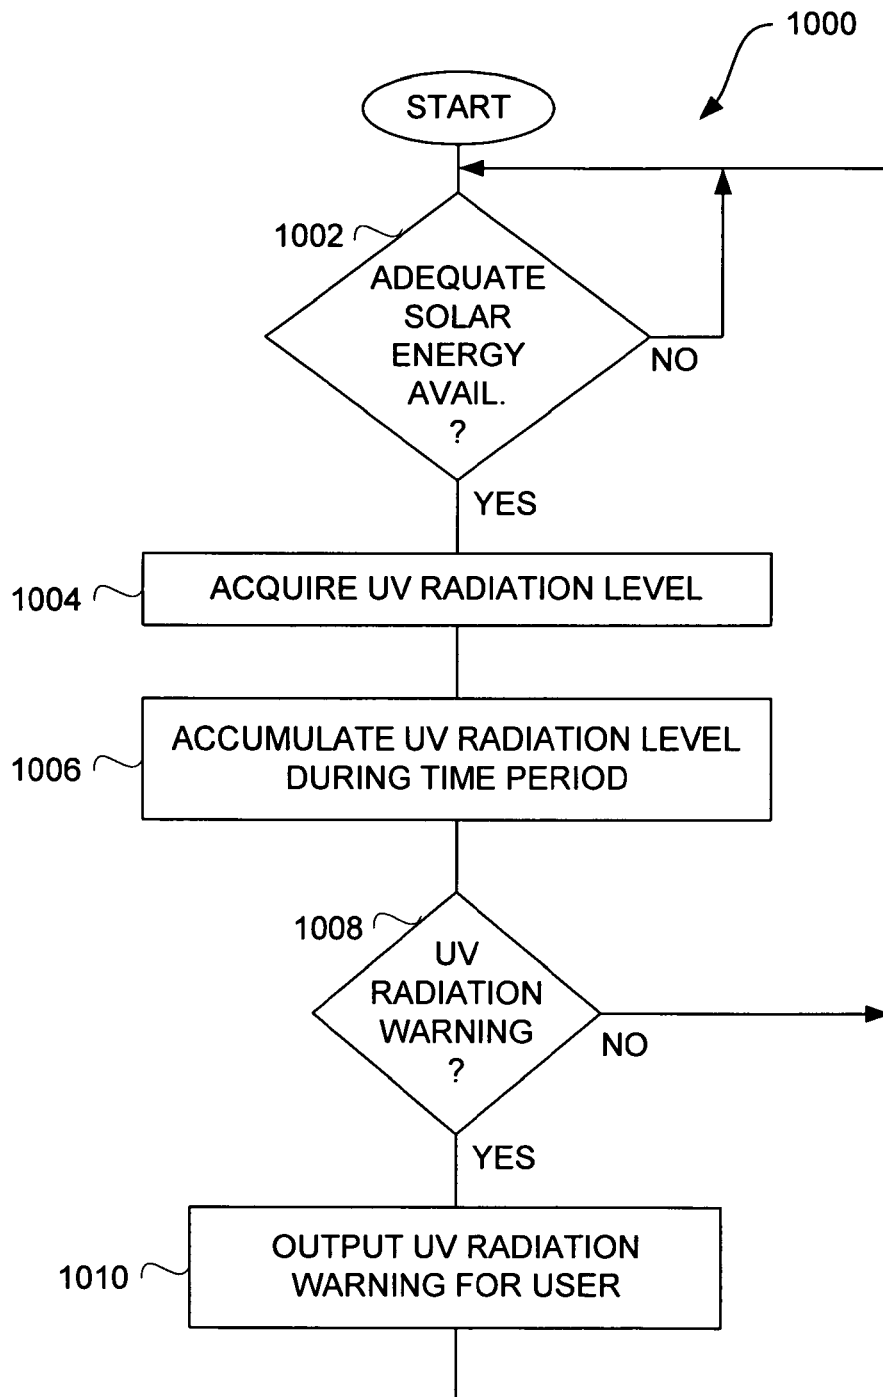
1000

START

1002

ADEQUATE SOLAR ENERGY AVAIL. ?

NO

YES

1004

ACQUIRE UV RADIATION LEVEL

1006

ACCUMULATE UV RADIATION LEVEL DURING TIME PERIOD

1008

UV RADIATION WARNING ?

NO

YES

1010

OUTPUT UV RADIATION WARNING FOR USER